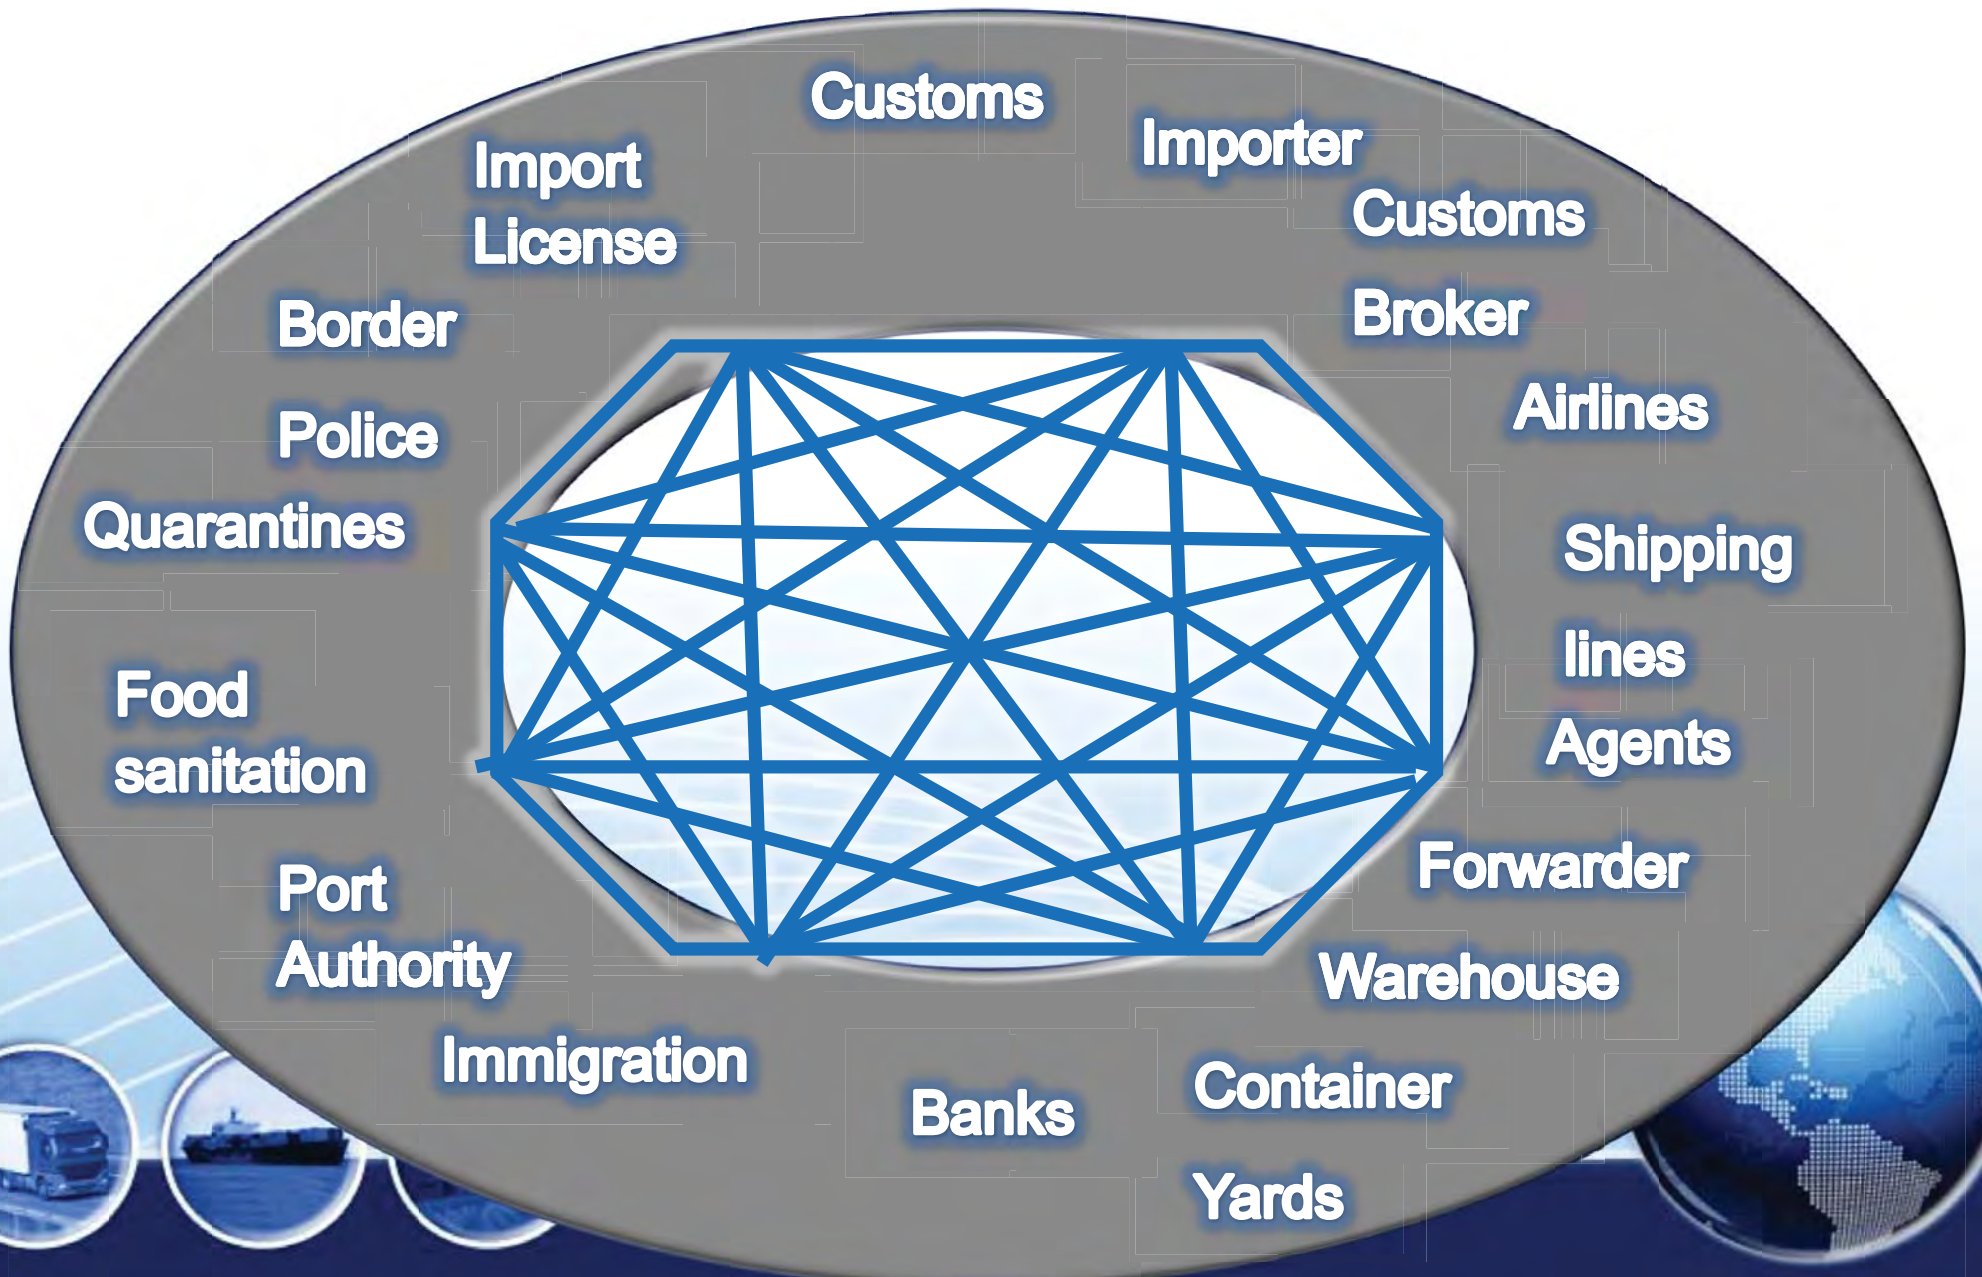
Customs

Importer

Customs Broker

Airlines

Shipping lines Agents

Forwarder

Warehouse

Container Yards

Banks

Immigration

Port Authority

Food sanitation

Quarantines

Police

Border

Import License